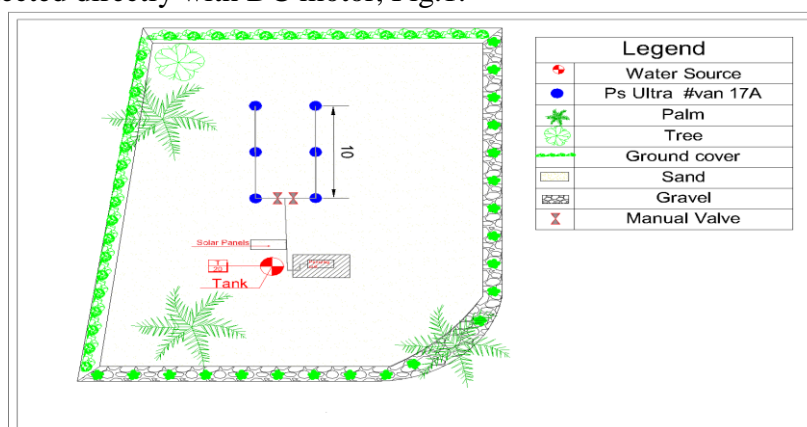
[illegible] directly with DC motor, Fig.1.

| Legend | |
|---|---|
| | Water Source |
| | Ps Ultra #van 17A |
| | Palm |
| | Tree |
| | Ground cover |
| | Sand |
| | Gravel |
| | Manual Valve |

10

Solar Panels

20

Tank